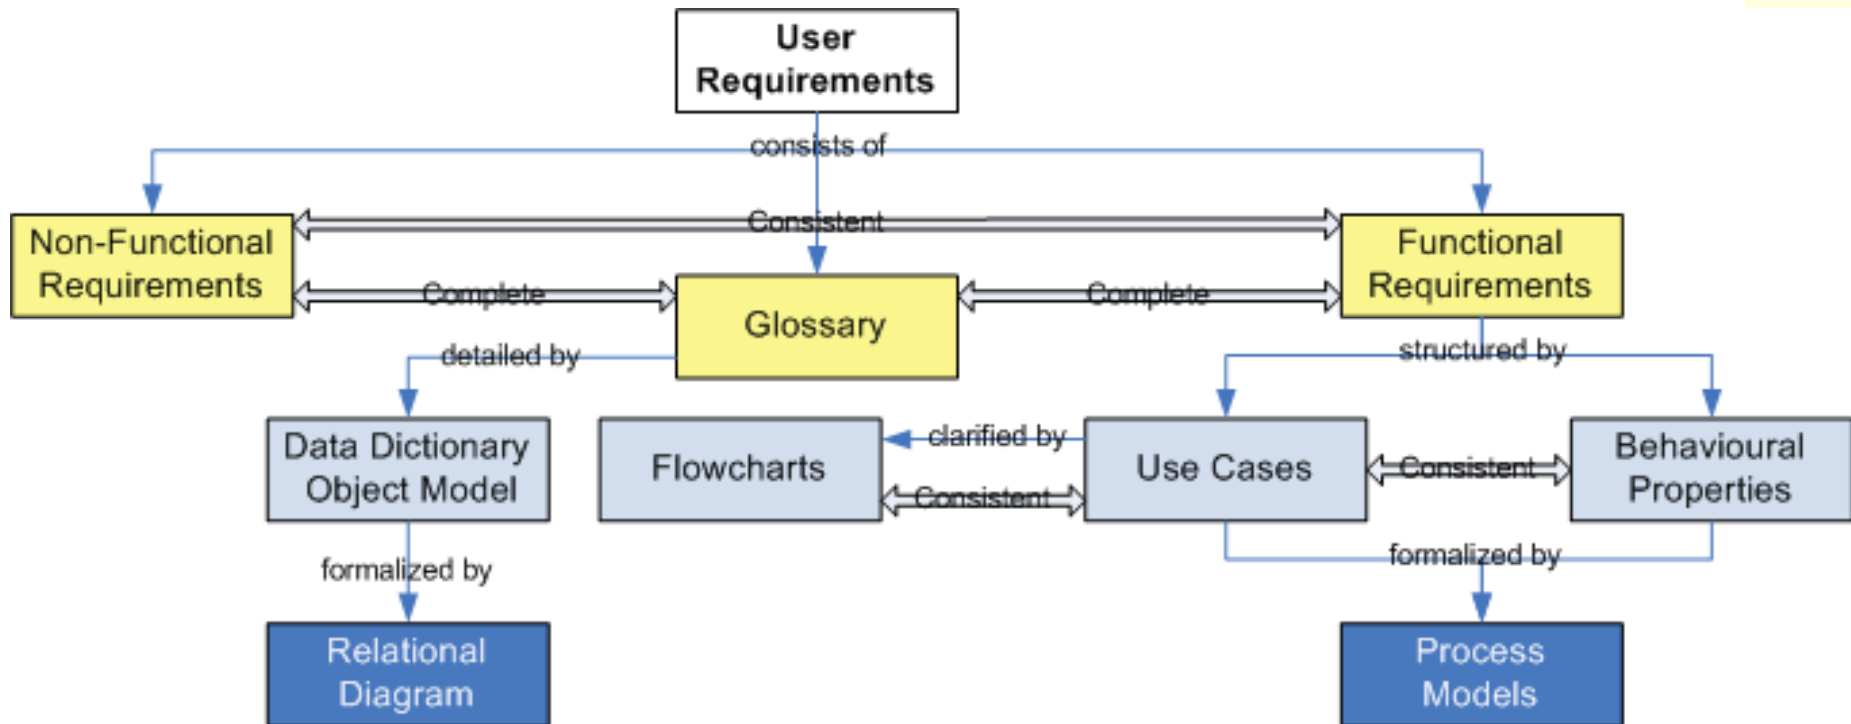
User Requirements

consists of

Non-Functional Requirements

Consistent

Functional Requirements

Complete

Glossary

Complete

detailed by

structured by

Data Dictionary Object Model

Flowcharts

clarified by

Consistent

Use Cases

Consistent

Behavioural Properties

formalized by

formalized by

Relational Diagram

Process Models